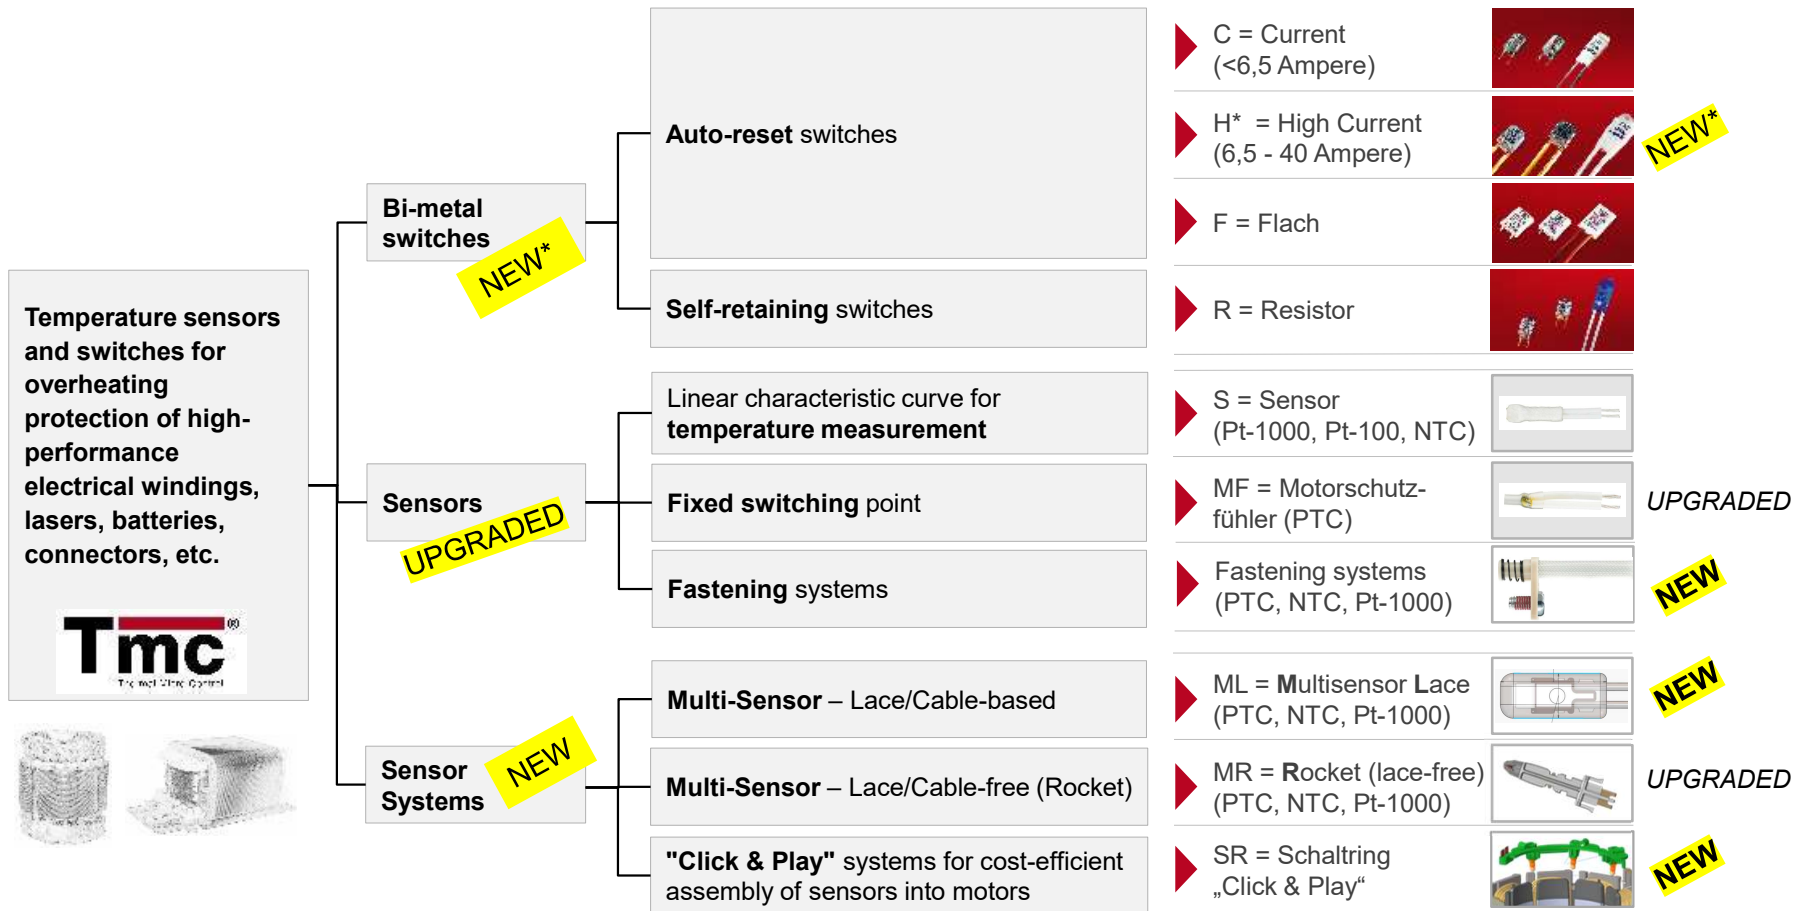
Temperature sensors and switches for overheating protection of high-performance electrical windings, lasers, batteries, connectors, etc.

Tmc®
Thermal Micro Control

Bi-metal switches
NEW*

Sensors
UPGRADED

Sensor Systems
NEW

**Auto-reset** switches

**Self-retaining** switches

Linear characteristic curve for **temperature measurement**

**Fixed switching** point

**Fastening** systems

**Multi-Sensor** – Lace/Cable-based

**Multi-Sensor** – Lace/Cable-free (Rocket)

**"Click & Play"** systems for cost-efficient assembly of sensors into motors

C = Current (<6,5 Ampere)

H* = High Current (6,5 - 40 Ampere)
NEW*

F = Flach

R = Resistor

S = Sensor (Pt-1000, Pt-100, NTC)

MF = Motorschutzfühler (PTC)
UPGRADED

Fastening systems (PTC, NTC, Pt-1000)
NEW

ML = **M**ultisensor **L**ace (PTC, NTC, Pt-1000)
NEW

MR = **R**ocket (lace-free) (PTC, NTC, Pt-1000)
UPGRADED

SR = Schaltring „Click & Play“
NEW